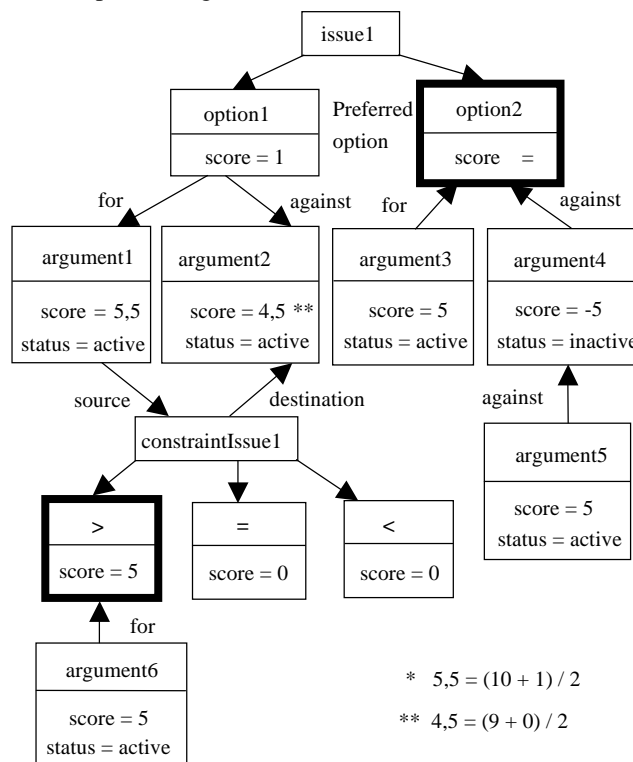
issue1

option1

score = 1

Preferred option

option2

score =

for

against

for

against

argument1

score = 5,5

status = active

argument2

score = 4,5 **

status = active

argument3

score = 5

status = active

argument4

score = -5

status = inactive

source

destination

against

constraintIssue1

argument5

score = 5

status = active

>

score = 5

=

score = 0

<

score = 0

for

argument6

score = 5

status = active

* 5,5 = (10 + 1) / 2

** 4,5 = (9 + 0) / 2